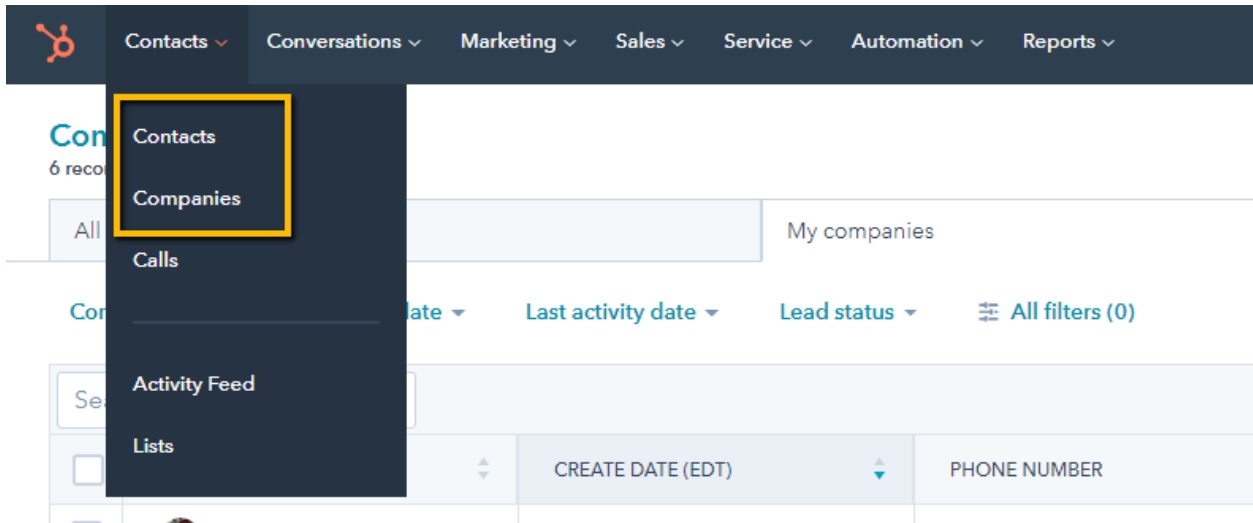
Contacts Conversations Marketing Sales Service Automation Reports

Con
6 recor

Contacts
Companies
Calls

Activity Feed
Lists

All
My companies

Con
date
Last activity date
Lead status
All filters (0)

Sea

CREATE DATE (EDT)
PHONE NUMBER